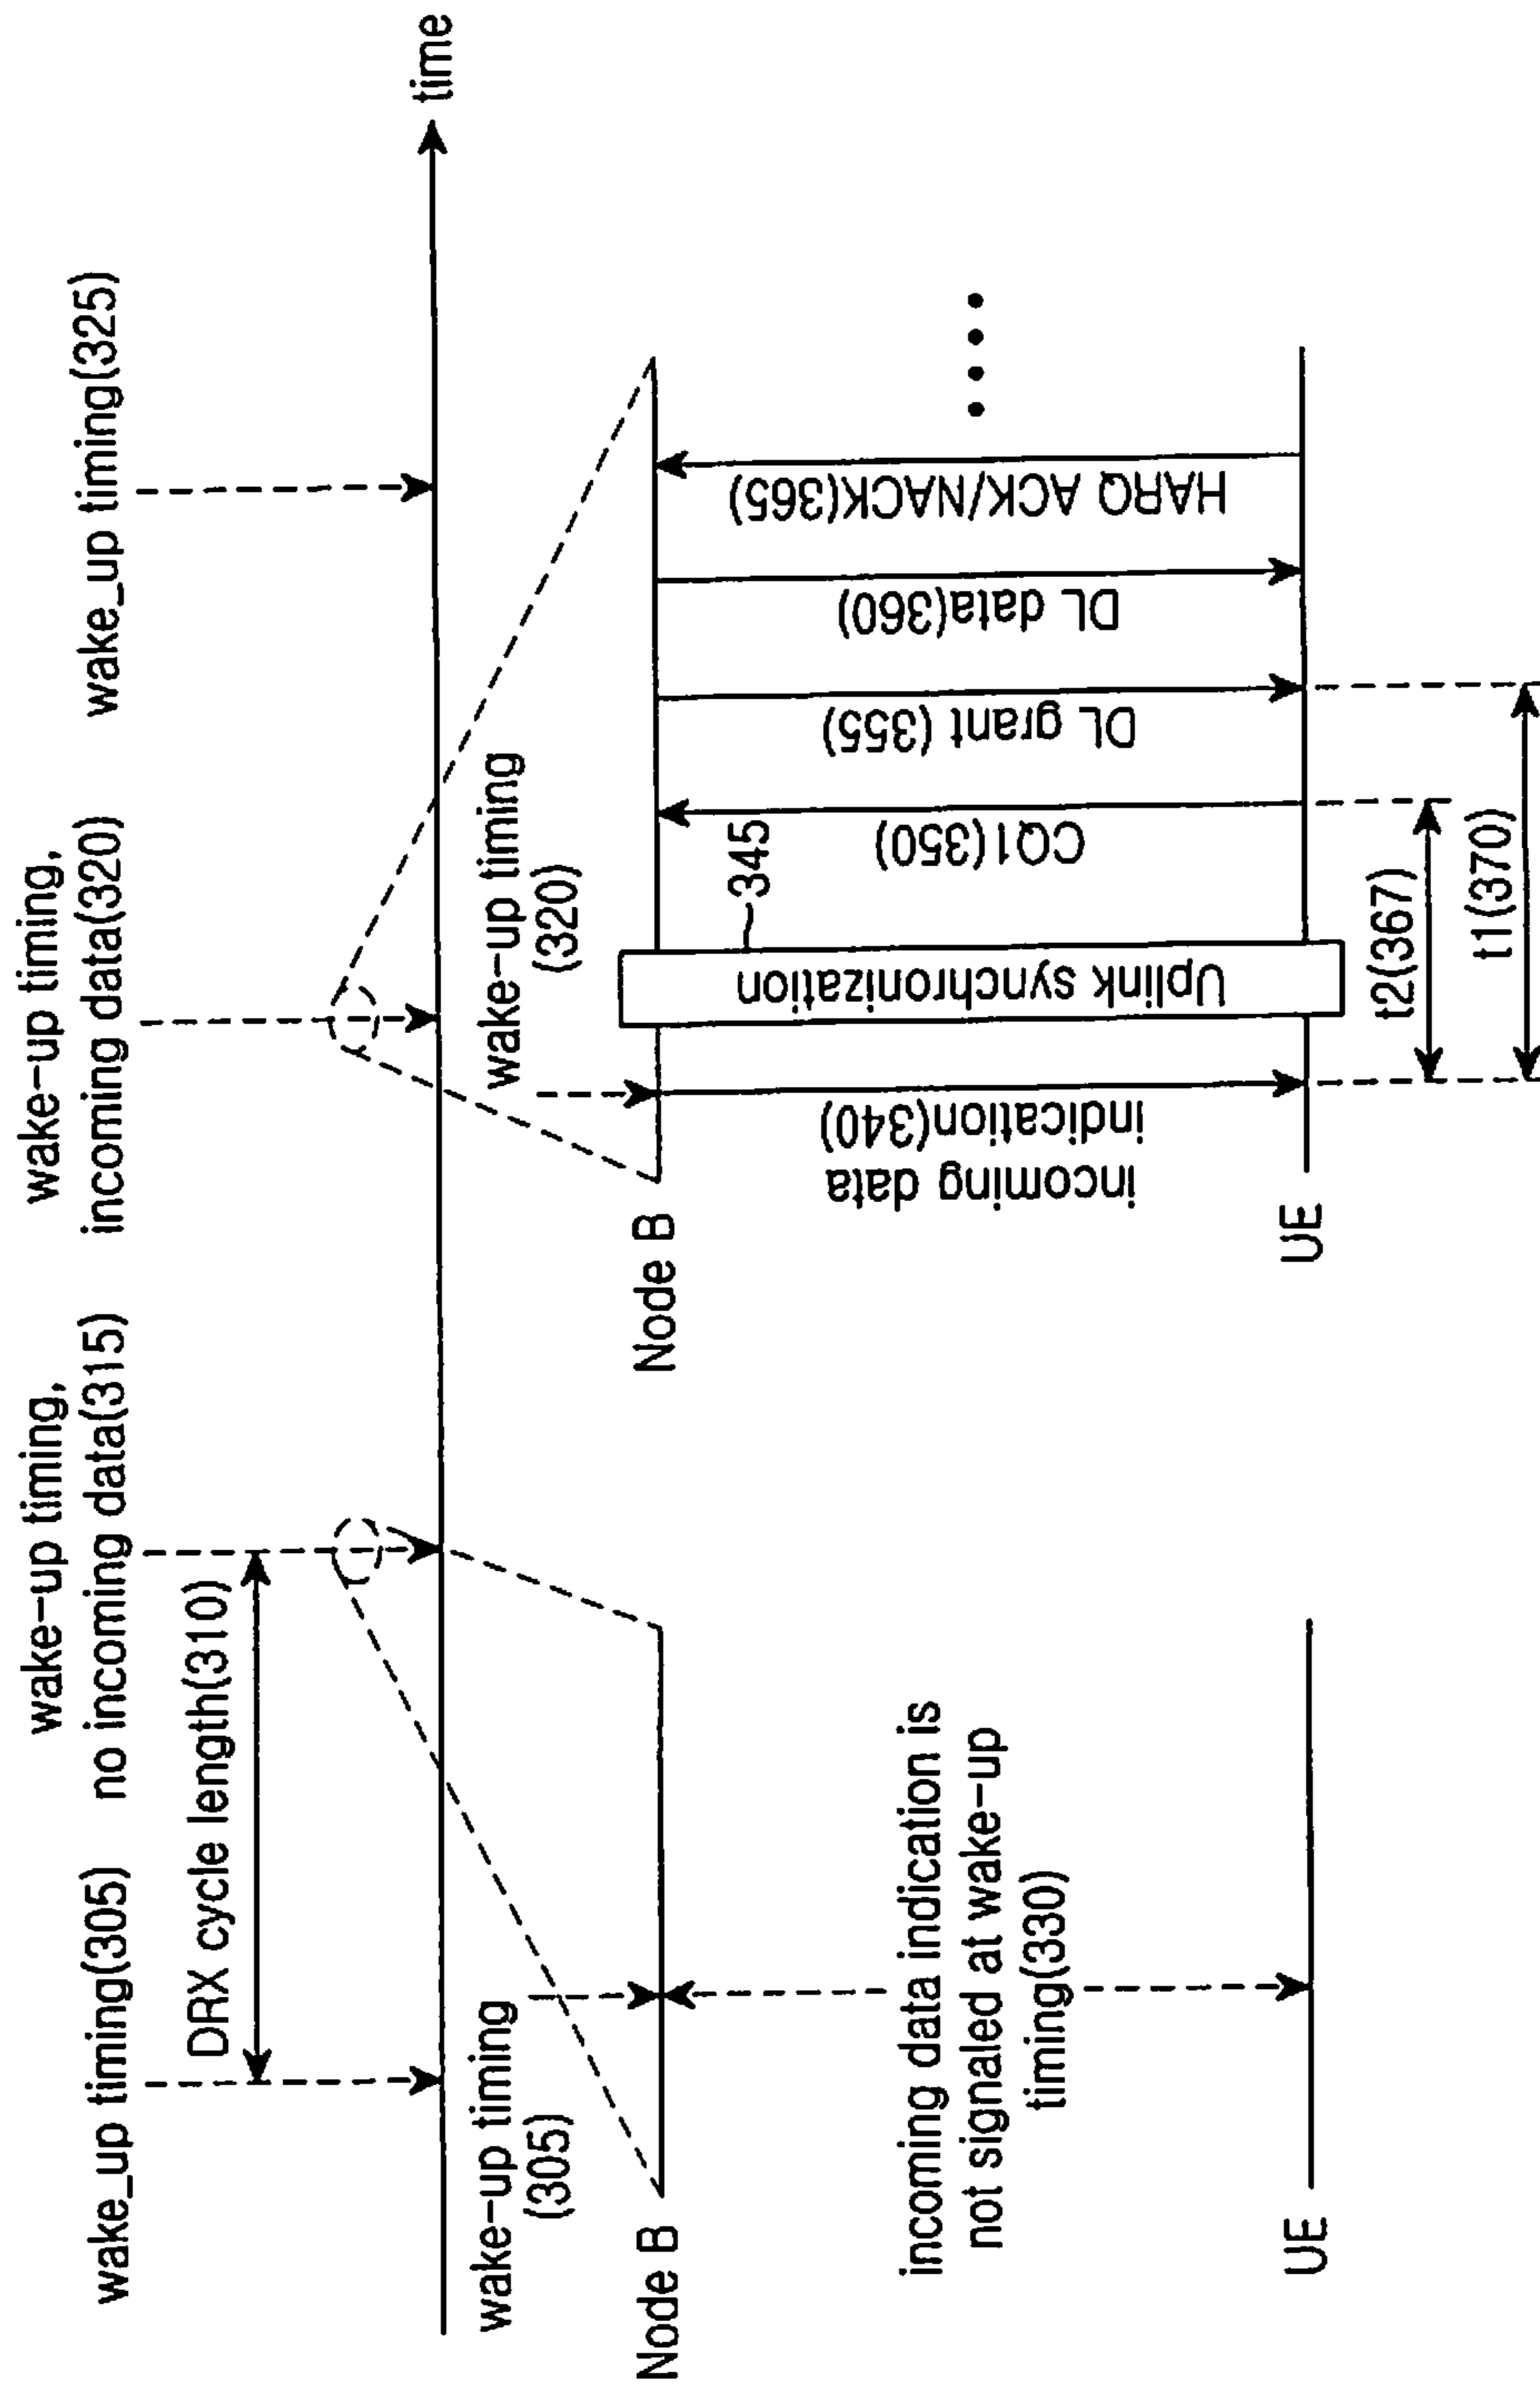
wake_up timing(305)

DRX cycle length(310)

wake-up timing, no incoming data(315)

wake-up timing, incoming data(320)

wake_up timing(325)

time

wake-up timing (305)

Node B

incoming data indication is not signaled at wake-up timing(330)

UE

wake-up timing (320)

Node B

incoming data indication(340)

Uplink synchronization

345

CQI(350)

DL grant (355)

DL data(360)

HARQ ACK/NACK(365)

UE

t2(367)

t1(370)